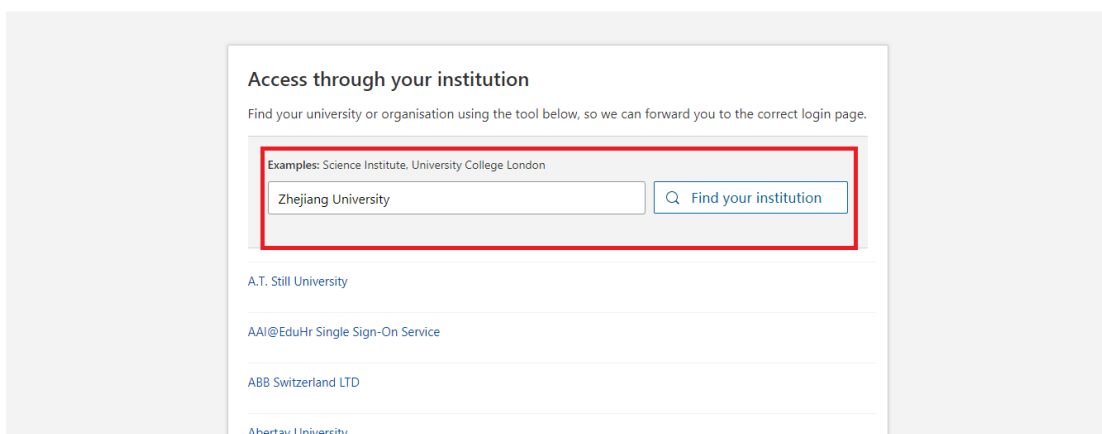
Access through your institution

Find your university or organisation using the tool below, so we can forward you to the correct login page.

Examples: Science Institute, University College London

Zhejiang University

Find your institution

A.T. Still University

AAI@EduHr Single Sign-On Service

ABB Switzerland LTD

Abertay University